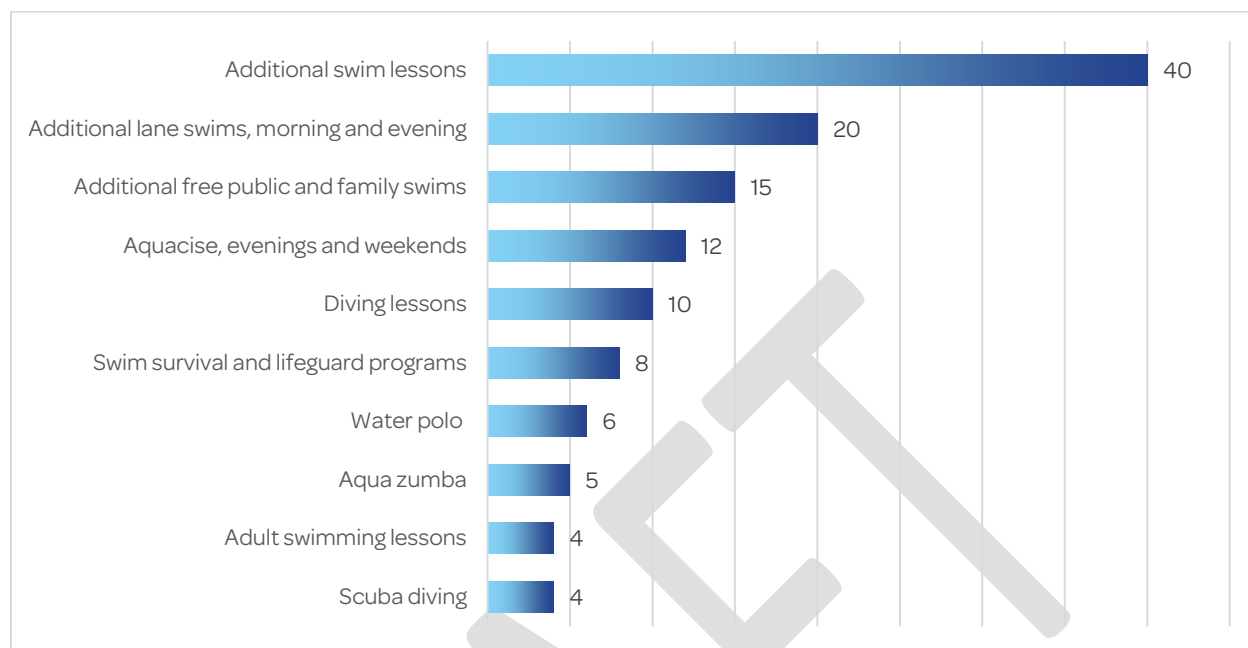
| Category | Value |
|---|---|
| Additional swim lessons | 40 |
| Additional lane swims, morning and evening | 20 |
| Additional free public and family swims | 15 |
| Aquacise, evenings and weekends | 12 |
| Diving lessons | 10 |
| Swim survival and lifeguard programs | 8 |
| Water polo | 6 |
| Aqua zumba | 5 |
| Adult swimming lessons | 4 |
| Scuba diving | 4 |